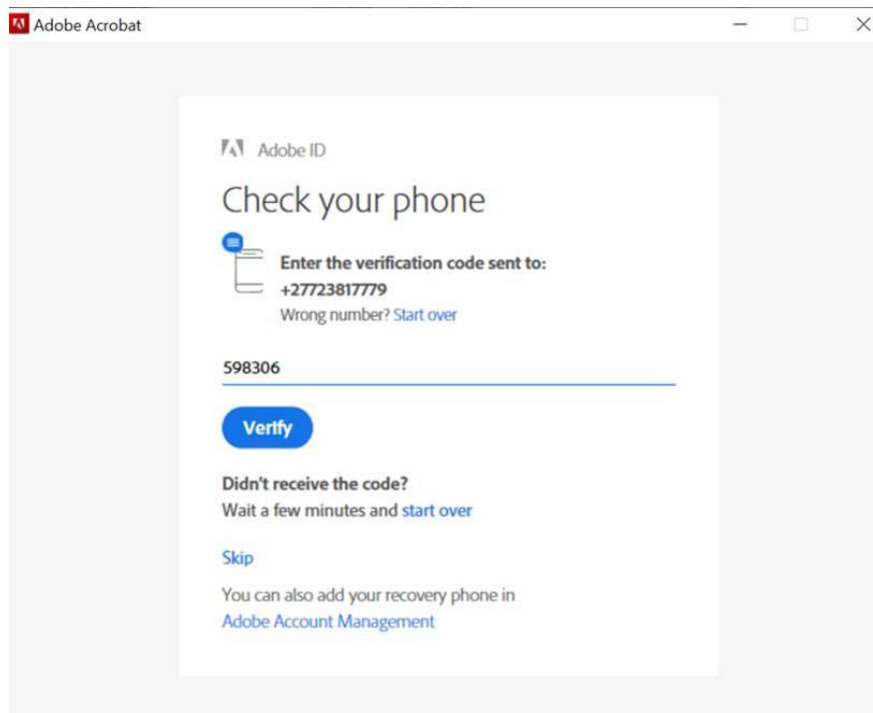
Adobe Acrobat

Adobe ID

Check your phone

Enter the verification code sent to:
+27723817779
Wrong number? Start over

598306

Verify

Didn't receive the code?
Wait a few minutes and start over

Skip

You can also add your recovery phone in
Adobe Account Management